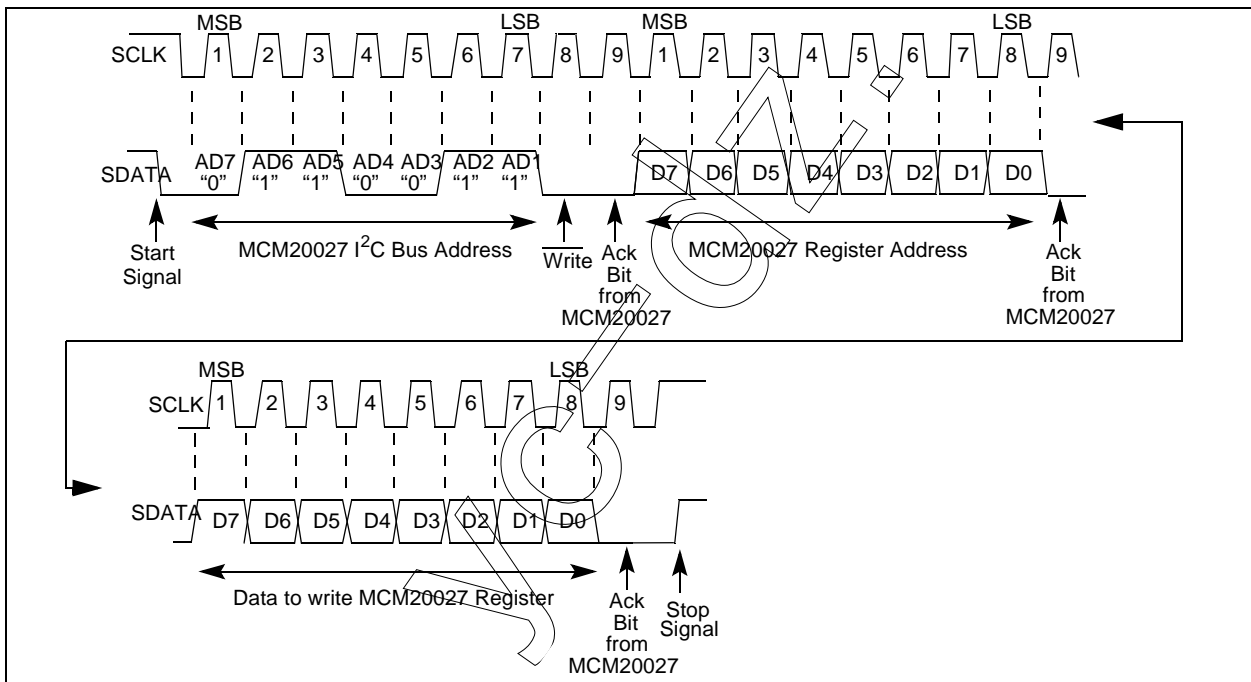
MSB LSB MSB LSB

SCLK 1 2 3 4 5 6 7 8 9 1 2 3 4 5 6 7 8 9

SDATA AD7 "0" AD6 "1" AD5 "1" AD4 "0" AD3 "0" AD2 "1" AD1 "1" D7 D6 D5 D4 D3 D2 D1 D0

Start Signal

MCM20027 I$^2$C Bus Address

$\overline{\text{Write}}$

Ack Bit from MCM20027

MCM20027 Register Address

Ack Bit from MCM20027

MSB LSB

SCLK 1 2 3 4 5 6 7 8 9

SDATA D7 D6 D5 D4 D3 D2 D1 D0

Data to write MCM20027 Register

Ack Bit from MCM20027

Stop Signal